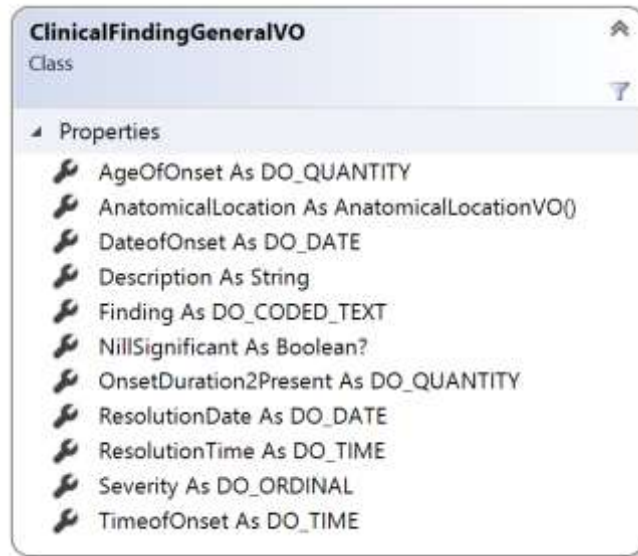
ClinicalFindingGeneralVO
Class

Properties
AgeOfOnset As DO_QUANTITY
AnatomicalLocation As AnatomicalLocationVO()
DateofOnset As DO_DATE
Description As String
Finding As DO_CODED_TEXT
NillSignificant As Boolean?
OnsetDuration2Present As DO_QUANTITY
ResolutionDate As DO_DATE
ResolutionTime As DO_TIME
Severity As DO_ORDINAL
TimeofOnset As DO_TIME